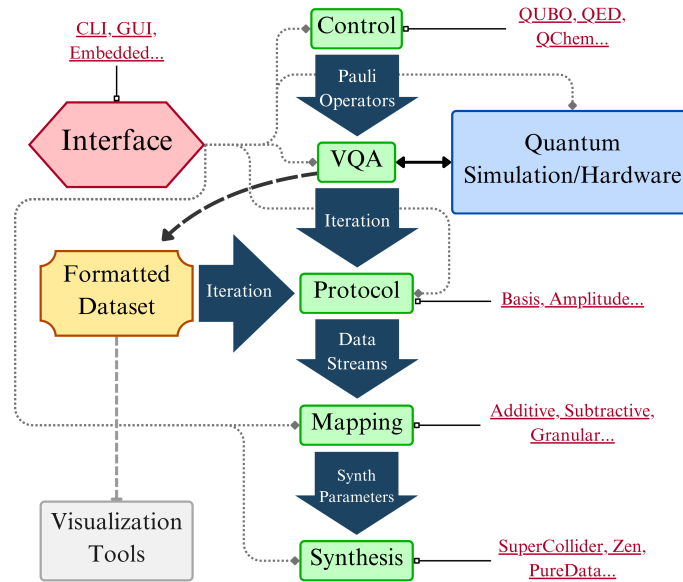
CLI, GUI, Embedded...

Control

QUBO, QED, QChem...

Pauli Operators

Interface

VQA

Quantum Simulation/Hardware

Iteration

Formatted Dataset

Iteration

Protocol

Basis, Amplitude...

Data Streams

Mapping

Additive, Subtractive, Granular...

Synth Parameters

Visualization Tools

Synthesis

SuperCollider, Zen, PureData...